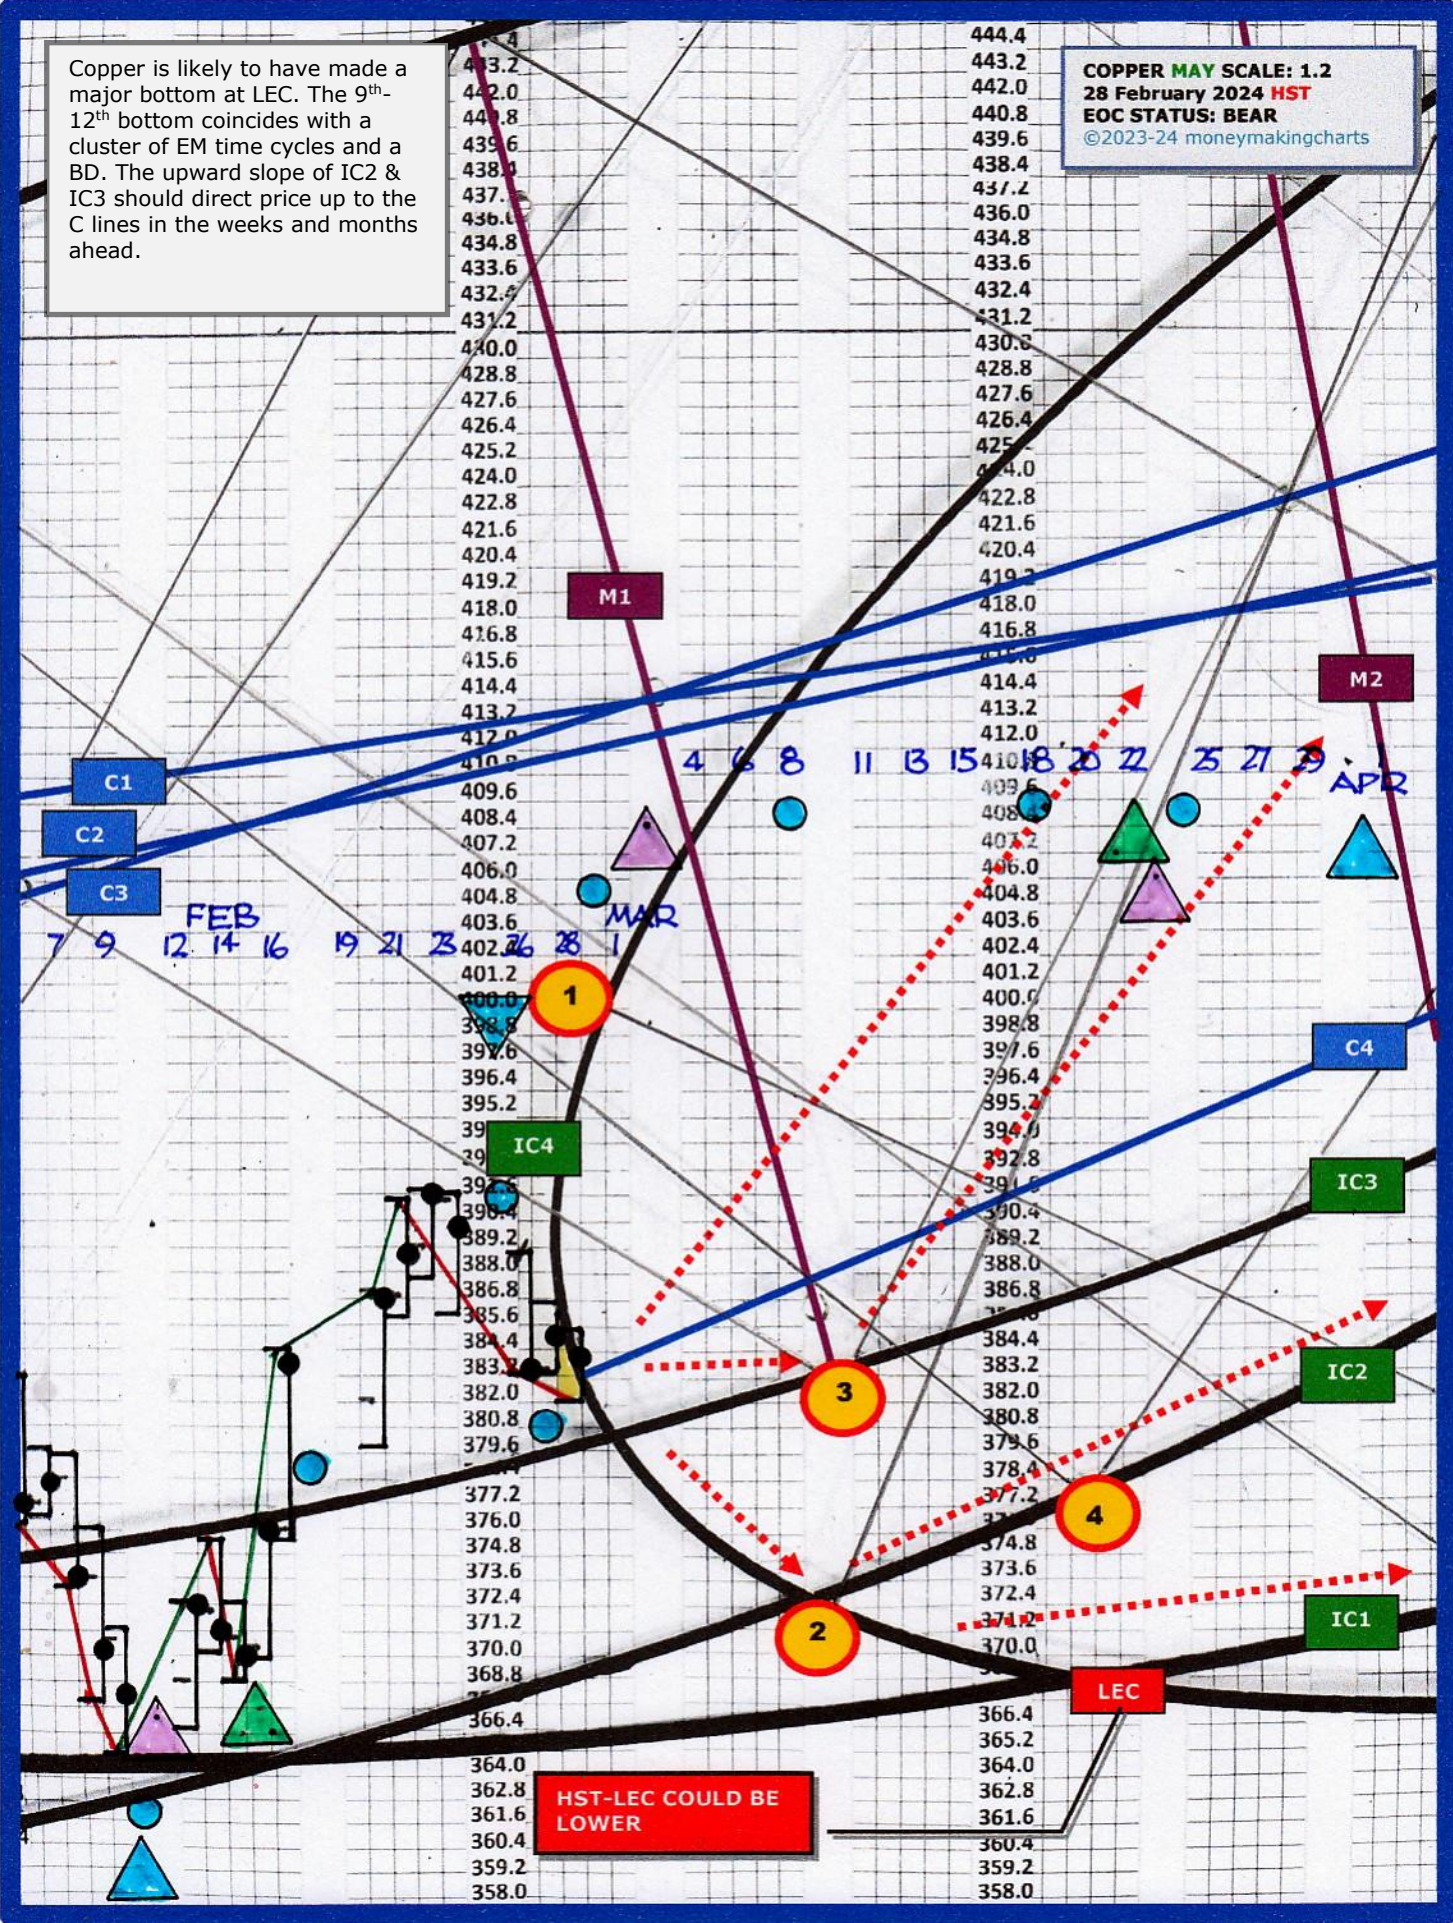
Copper is likely to have made a major bottom at LEC. The 9th-12th bottom coincides with a cluster of EM time cycles and a BD. The upward slope of IC2 & IC3 should direct price up to the C lines in the weeks and months ahead.

COPPER MAY SCALE: 1.2
28 February 2024 HST
EOC STATUS: BEAR
©2023-24 moneymakingcharts

443.2
442.0
440.8
439.6
438.4
437.2
436.0
434.8
433.6
432.4
431.2
430.0
428.8
427.6
426.4
425.2
424.0
422.8
421.6
420.4
419.2
418.0
416.8
415.6
414.4
413.2
412.0
410.8
409.6
408.4
407.2
406.0
404.8
403.6
402.4
401.2
400.0
398.8
397.6
396.4
395.2
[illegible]
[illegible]
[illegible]
390.4
389.2
388.0
386.8
385.6
384.4
383.2
382.0
380.8
379.6
377.2
376.0
374.8
373.6
372.4
371.2
370.0
368.8
366.4
364.0
362.8
361.6
360.4
359.2
358.0

444.4
443.2
442.0
440.8
439.6
438.4
437.2
436.0
434.8
433.6
432.4
431.2
430.0
428.8
427.6
426.4
425.2
424.0
422.8
421.6
420.4
419.2
418.0
416.8
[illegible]
414.4
413.2
412.0
410.8
409.6
408.4
407.2
406.0
404.8
403.6
402.4
401.2
400.0
398.8
397.6
396.4
395.2
394.0
392.8
391.6
390.4
389.2
388.0
386.8
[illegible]
384.4
383.2
382.0
380.8
379.6
378.4
377.2
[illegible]
374.8
373.6
372.4
371.2
370.0
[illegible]
366.4
365.2
364.0
362.8
361.6
360.4
359.2
358.0

M1
M2
C1
C2
C3
C4
IC1
IC2
IC3
IC4
LEC

FEB
7 9 12 14 16 19 21 23 26 28
MAR
1 4 6 8 11 13 15 18 20 22 25 27 29
APR

1
2
3
4

HST-LEC COULD BE LOWER